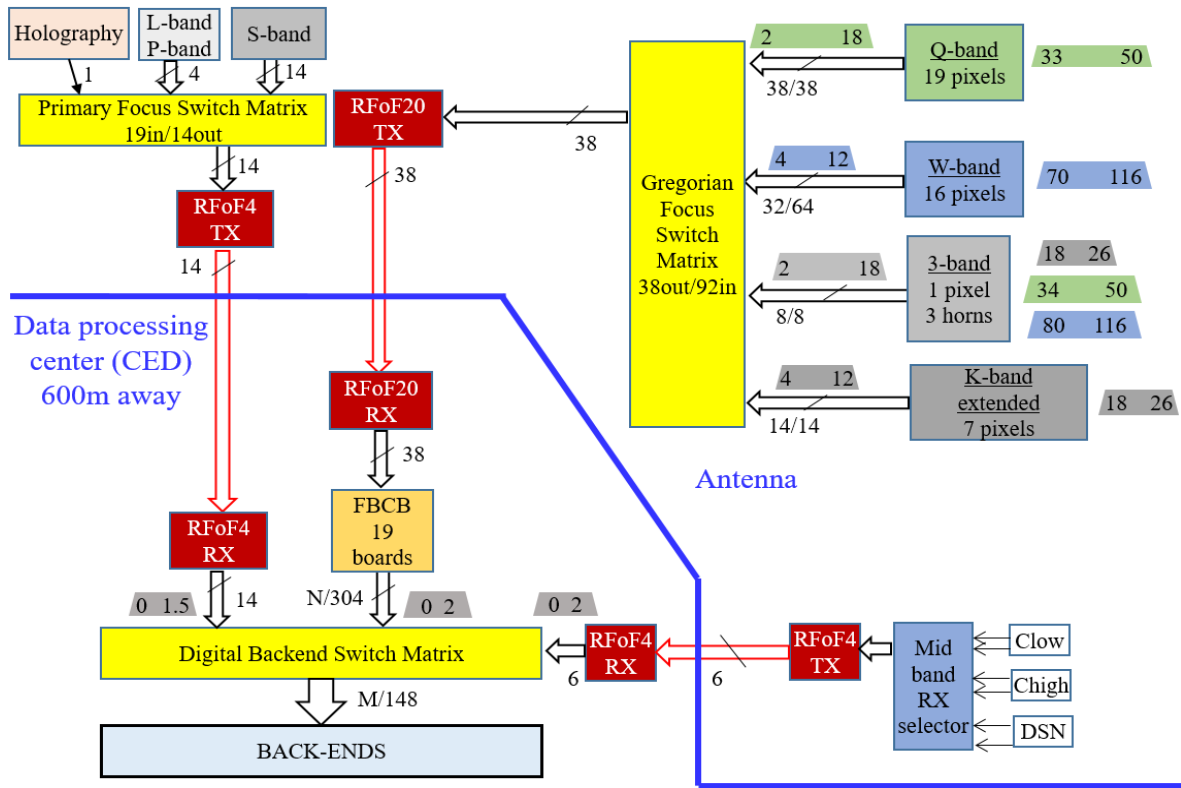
Holography
L-band P-band
S-band
1
4
14
Primary Focus Switch Matrix 19in/14out
14
RFoF4 TX
14
RFoF20 TX
38
38
Gregorian Focus Switch Matrix 38out/92in
2 18
38/38
Q-band 19 pixels
33 50
4 12
32/64
W-band 16 pixels
70 116
2 18
8/8
3-band 1 pixel 3 horns
18 26
34 50
80 116
4 12
14/14
K-band extended 7 pixels
18 26
Data processing center (CED) 600m away
RFoF20 RX
38
FBCB 19 boards
Antenna
RFoF4 RX
0 1.5
14
N/304
0 2
0 2
Digital Backend Switch Matrix
RFoF4 RX
6
6
RFoF4 TX
Mid band RX selector
Clow
Chigh
DSN
M/148
BACK-ENDS